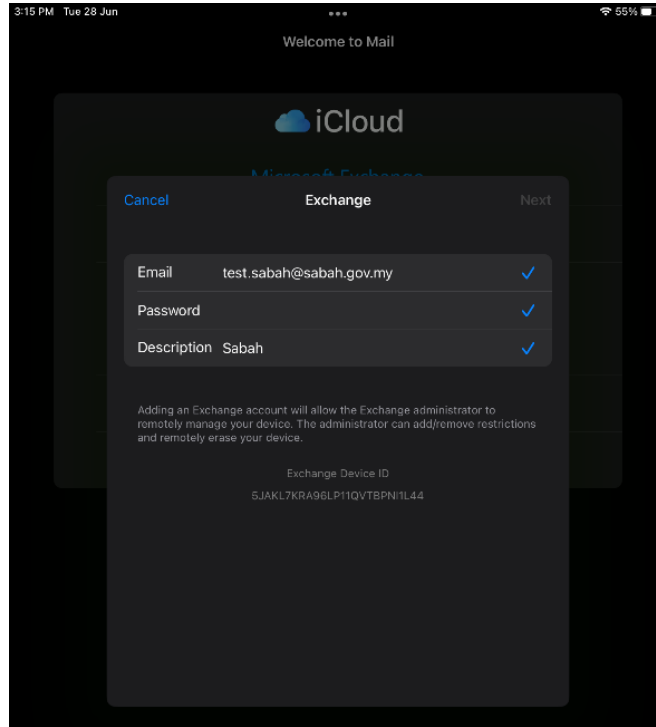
3:15 PM Tue 28 Jun

55%

Welcome to Mail

iCloud

Microsoft Exchange

Cancel

Exchange

Next

Email test.sabah@sabah.gov.my

Password

Description Sabah

Adding an Exchange account will allow the Exchange administrator to remotely manage your device. The administrator can add/remove restrictions and remotely erase your device.

Exchange Device ID

5JAKL7KRA96LP11QVTBPNI1L44